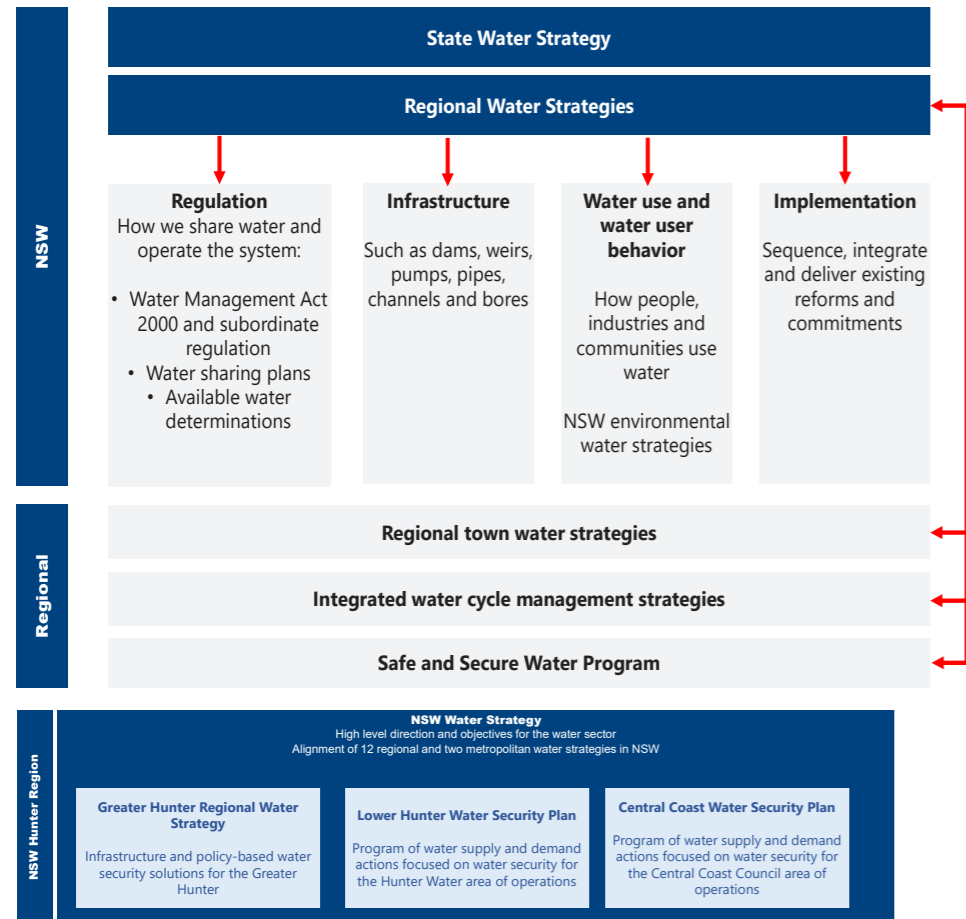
NSW

State Water Strategy

Regional Water Strategies

Regulation
How we share water and operate the system:

• Water Management Act 2000 and subordinate regulation
• Water sharing plans
• Available water determinations

Infrastructure
Such as dams, weirs, pumps, pipes, channels and bores

Water use and water user behavior
How people, industries and communities use water

NSW environmental water strategies

Implementation
Sequence, integrate and deliver existing reforms and commitments

Regional

Regional town water strategies

Integrated water cycle management strategies

Safe and Secure Water Program

NSW Hunter Region

NSW Water Strategy
High level direction and objectives for the water sector
Alignment of 12 regional and two metropolitan water strategies in NSW

Greater Hunter Regional Water Strategy
Infrastructure and policy-based water security solutions for the Greater Hunter

Lower Hunter Water Security Plan
Program of water supply and demand actions focused on water security for the Hunter Water area of operations

Central Coast Water Security Plan
Program of water supply and demand actions focused on water security for the Central Coast Council area of operations